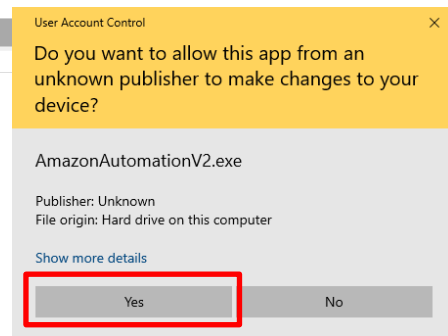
User Account Control

Do you want to allow this app from an unknown publisher to make changes to your device?

AmazonAutomationV2.exe

Publisher: Unknown
File origin: Hard drive on this computer

Show more details

Yes

No